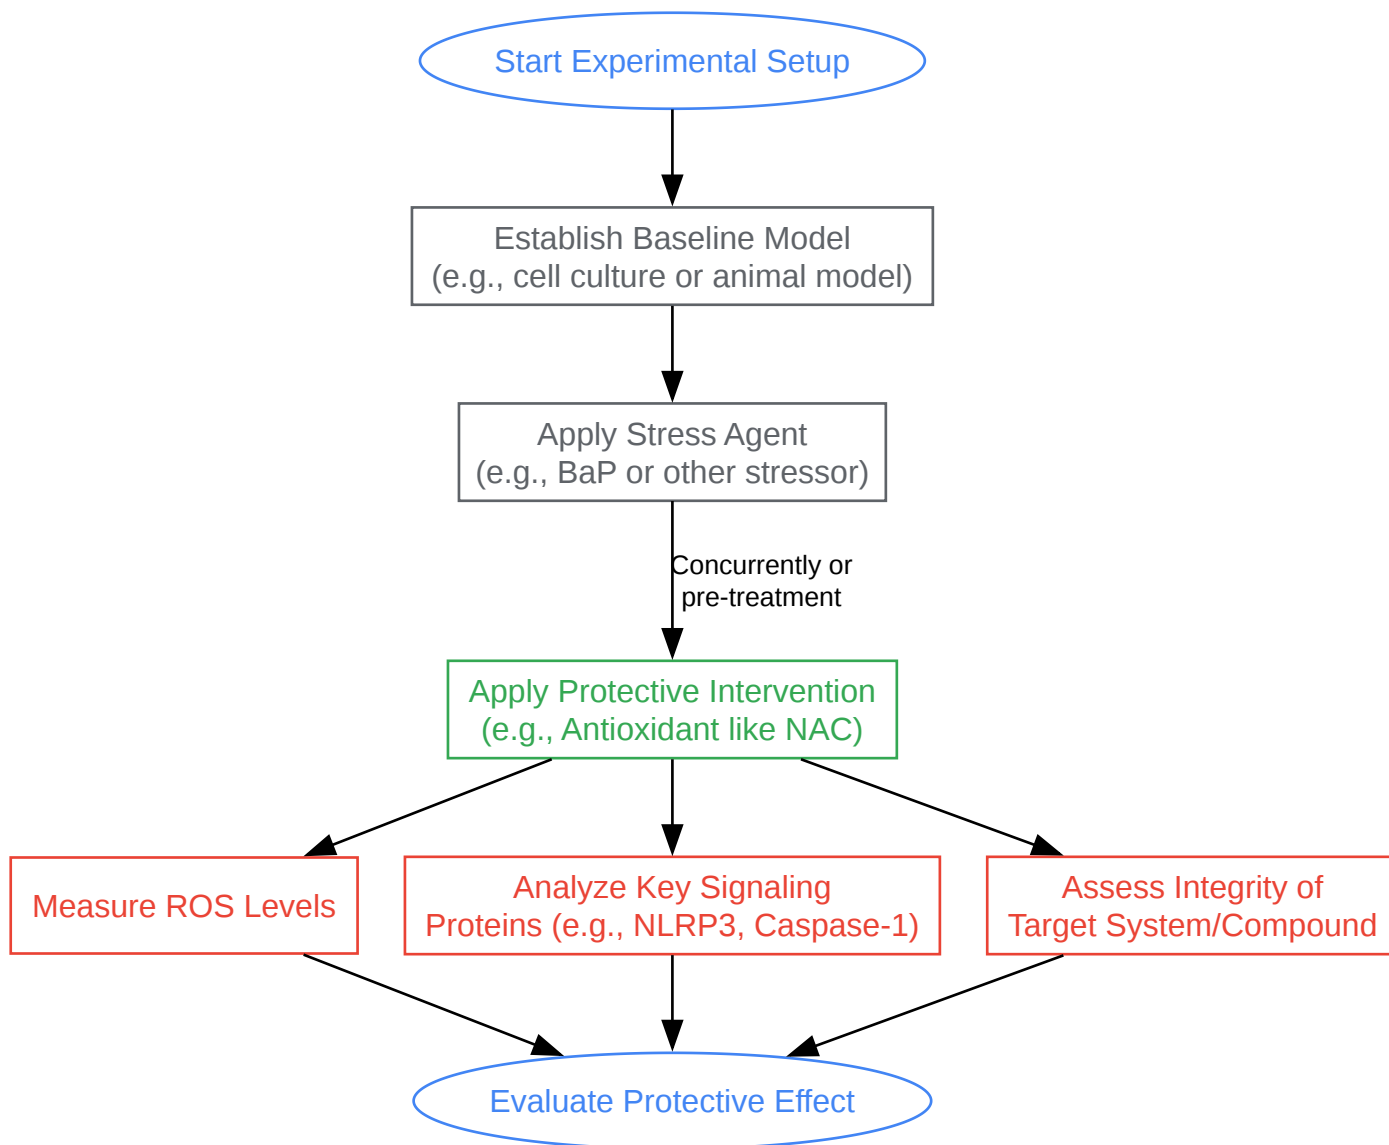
Start Experimental Setup

Establish Baseline Model
(e.g., cell culture or animal model)

Apply Stress Agent
(e.g., BaP or other stressor)

Concurrently or
pre-treatment

Apply Protective Intervention
(e.g., Antioxidant like NAC)

Measure ROS Levels

Analyze Key Signaling
Proteins (e.g., NLRP3, Caspase-1)

Assess Integrity of
Target System/Compound

Evaluate Protective Effect